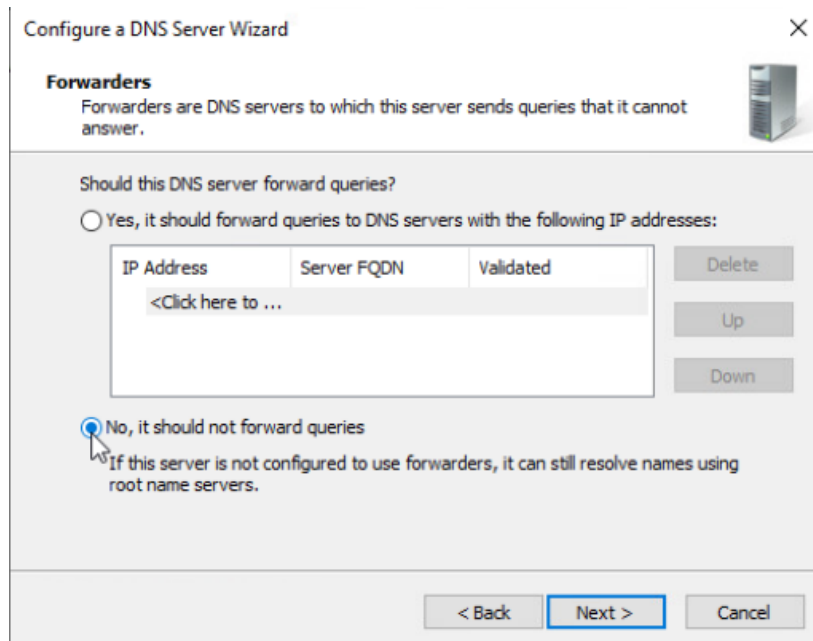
Configure a DNS Server Wizard
×

**Forwarders**
Forwarders are DNS servers to which this server sends queries that it cannot answer.

Should this DNS server forward queries?

Yes, it should forward queries to DNS servers with the following IP addresses:

| IP Address | Server FQDN | Validated |
|---|---|---|
| <Click here to ... | | |

Delete
Up
Down

No, it should not forward queries

If this server is not configured to use forwarders, it can still resolve names using root name servers.

< Back
Next >
Cancel